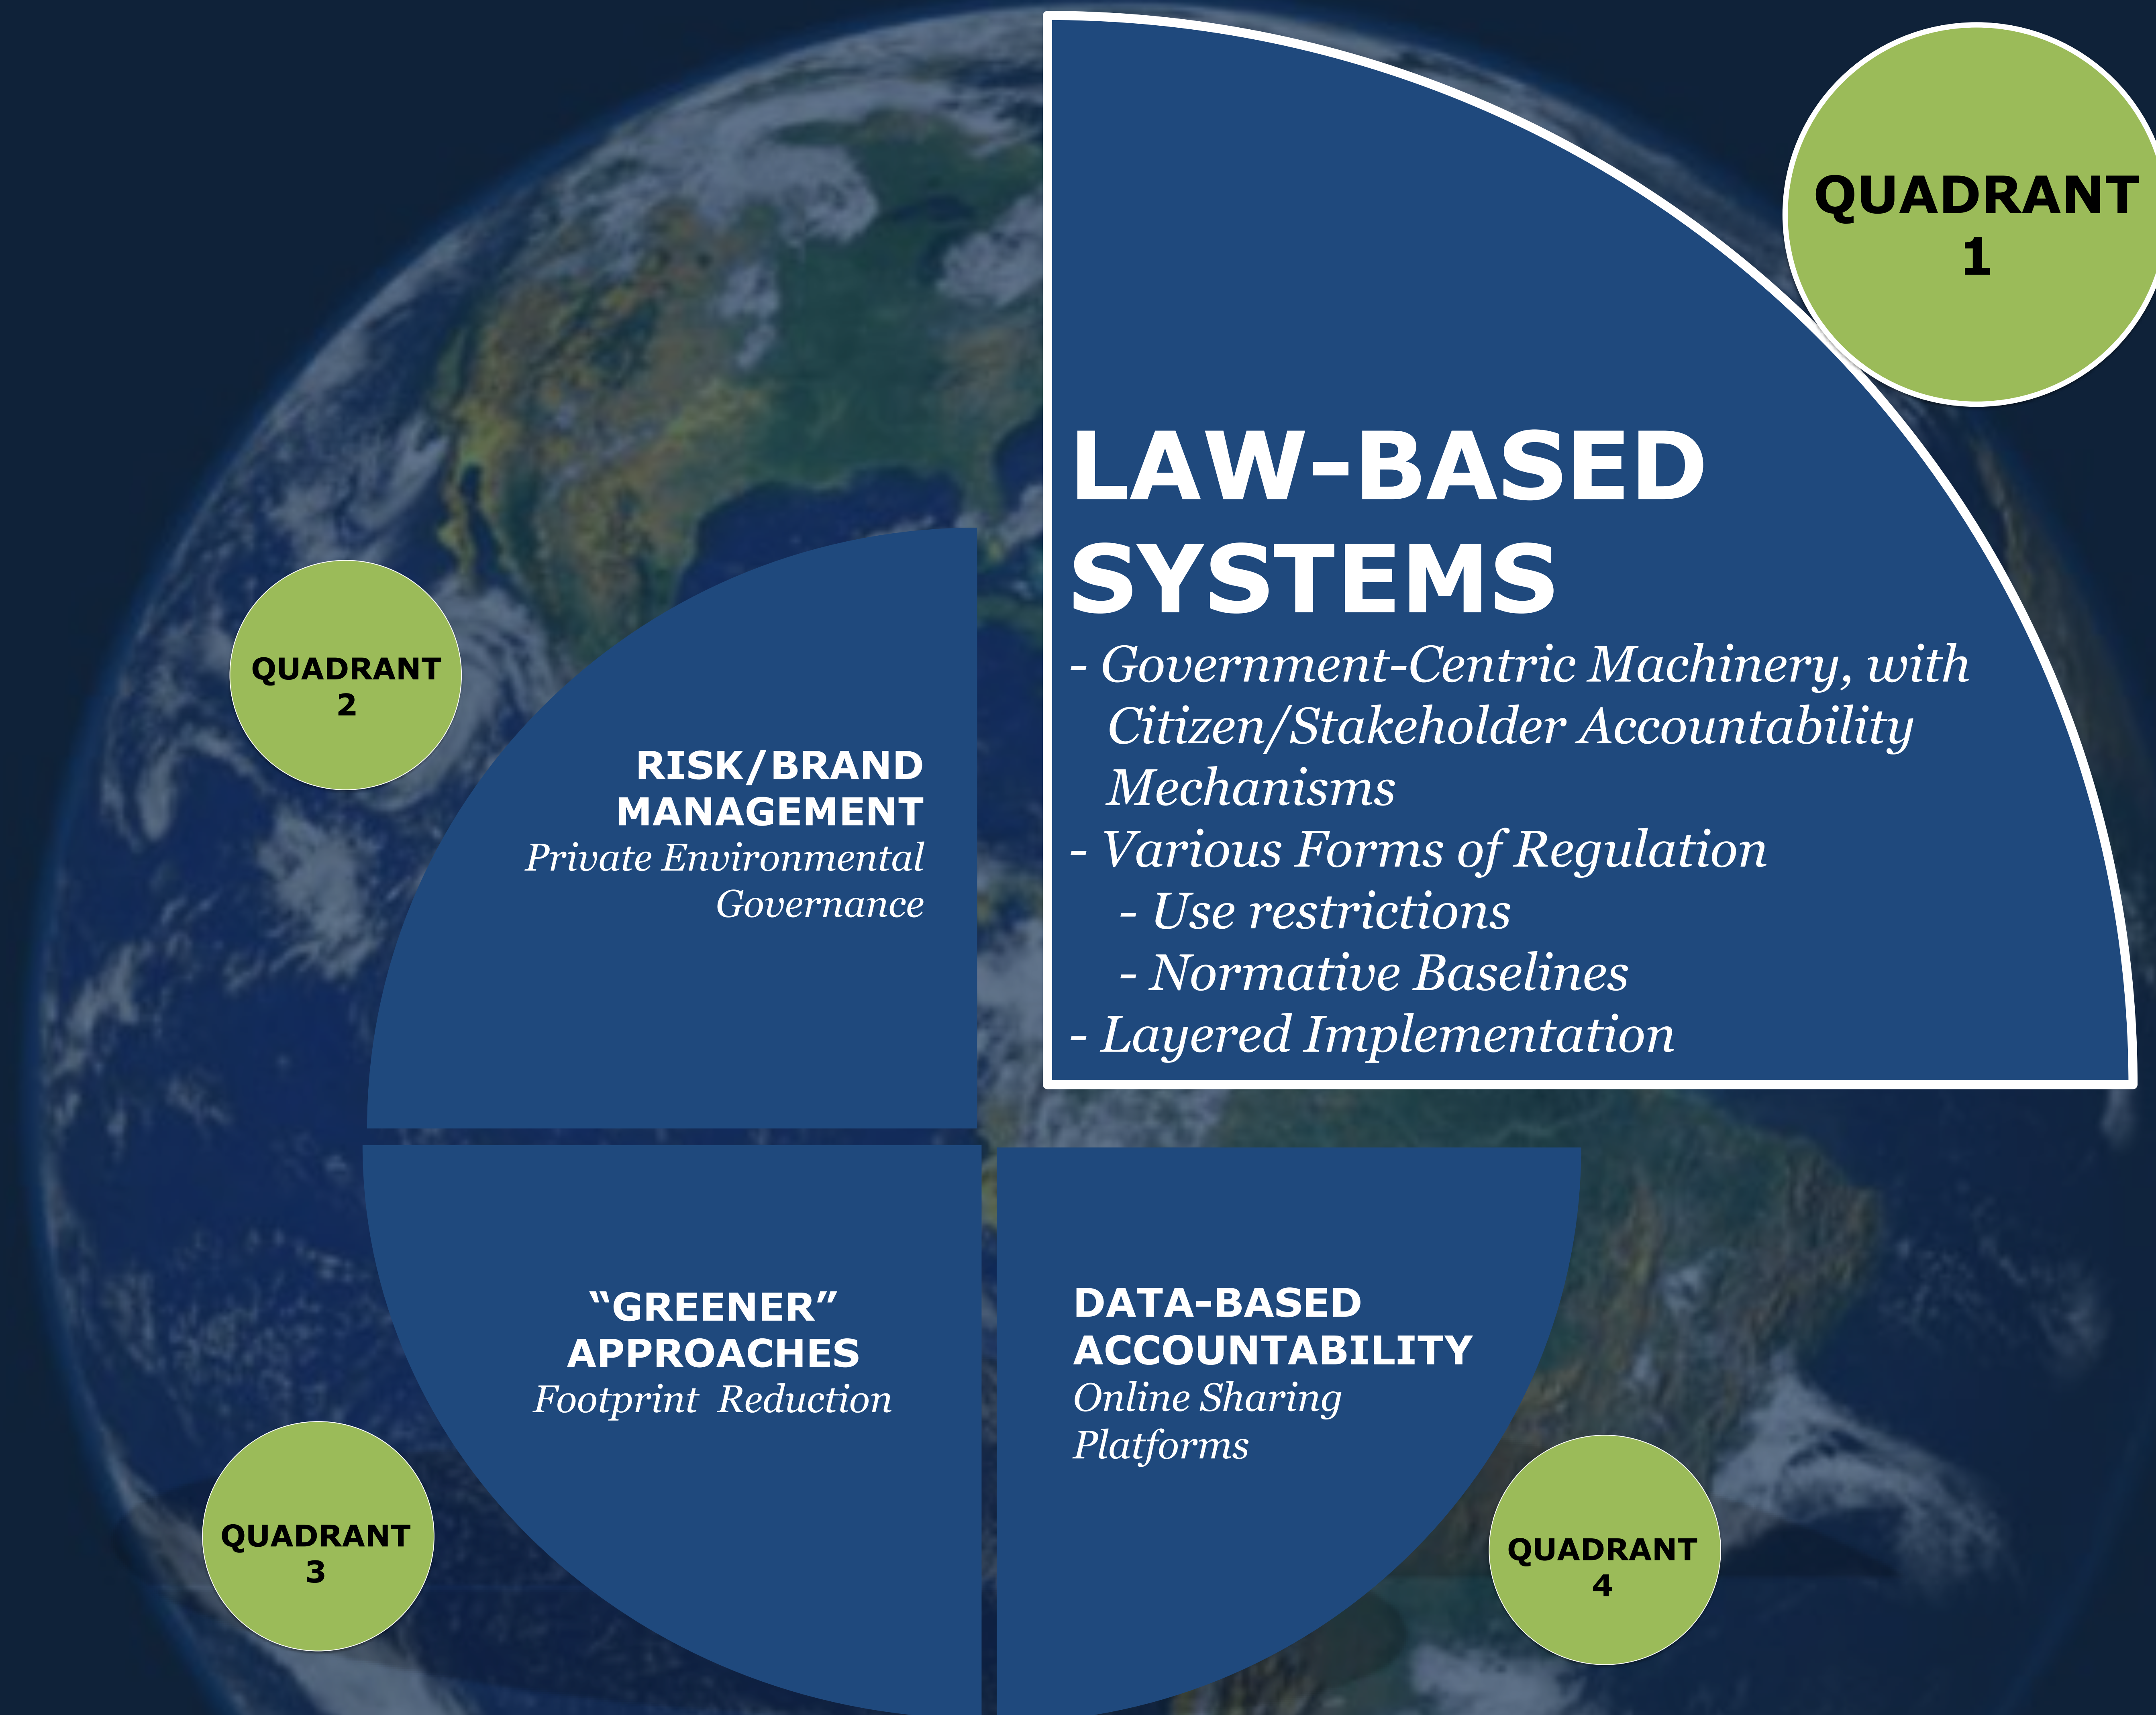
QUADRANT 1

LAW-BASED SYSTEMS

- Government-Centric Machinery, with Citizen/Stakeholder Accountability Mechanisms
- Various Forms of Regulation
- Use restrictions
- Normative Baselines
- Layered Implementation

QUADRANT 2

RISK/BRAND MANAGEMENT
Private Environmental Governance

QUADRANT 3

"GREENER" APPROACHES
Footprint Reduction

QUADRANT 4

DATA-BASED ACCOUNTABILITY
Online Sharing Platforms